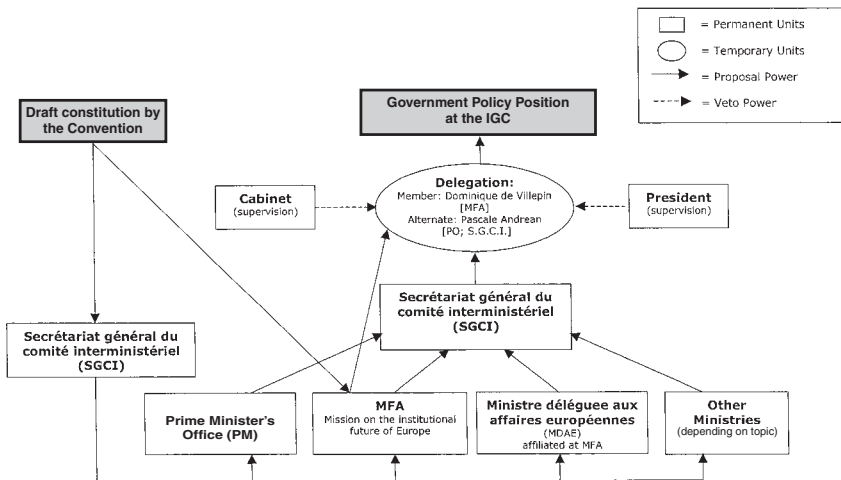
= Permanent Units
= Temporary Units
= Proposal Power
= Veto Power

Draft constitution by the Convention

Government Policy Position at the IGC

Cabinet
(supervision)

Delegation:
Member: Dominique de Villepin [MFA]
Alternate: Pascale Andrean [PO; S.G.C.I.]

President
(supervision)

Secrétariat général du comité interministériel (SGCI)

Secrétariat général du comité interministériel (SGCI)

Prime Minister's Office (PM)

MFA
Mission on the institutional future of Europe

Ministre déléguee aux affaires européennes
(MDAE)
affiliated at MFA

Other Ministries
(depending on topic)